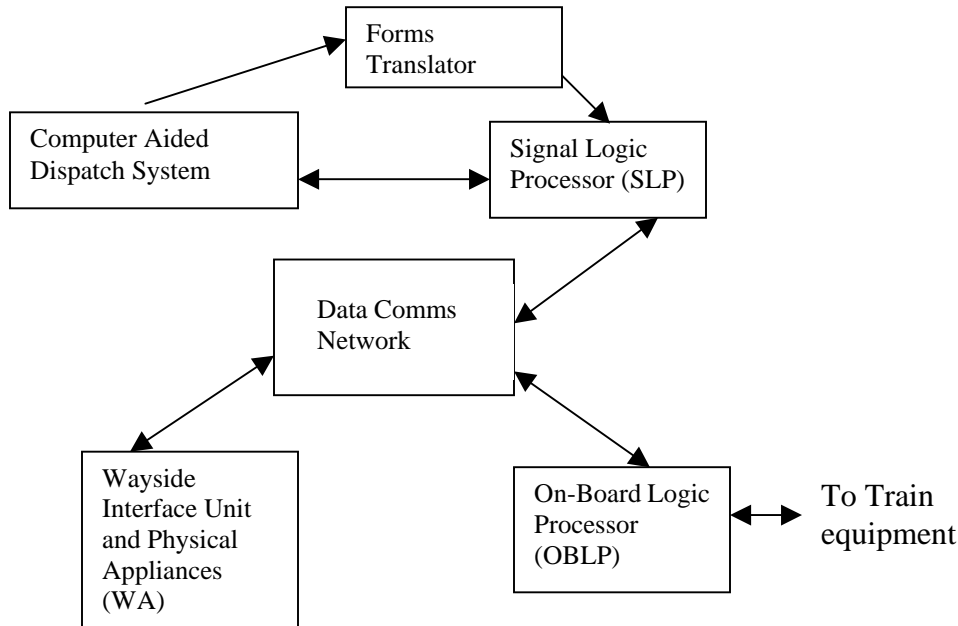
Forms Translator

Computer Aided Dispatch System

Signal Logic Processor (SLP)

Data Comms Network

Wayside Interface Unit and Physical Appliances (WA)

On-Board Logic Processor (OBLP)

To Train equipment